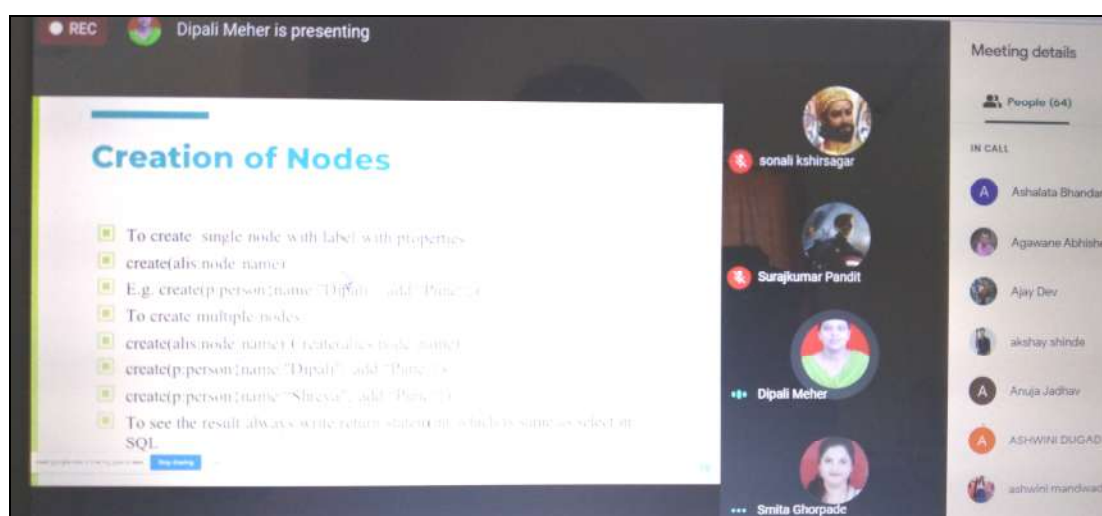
REC Dipali Meher is presenting

Creation of Nodes

To create single node with label with properties
create(alis:node name)
E.g. create(p:person{name:"Dipali", add:"Pune"})
To create multiple nodes
create(alis:node name),(create(alis:node name)
create(p:person{name:"Dipali", add:"Pune"}),
create(p:person{name:"Shreya", add:"Pune"})
To see the result always write return statement which is same as select in SQL

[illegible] Stop sharing

sonali kshirsagar
Surajkumar Pandit
Dipali Meher
Smita Ghorpade

Meeting details
People (64)
IN CALL
Ashalata Bhandar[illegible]
Agawane Abhish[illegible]
Ajay Dev
akshay shinde
Anuja Jadhav
ASHWINI DUGAD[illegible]
ashwini mandwa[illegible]